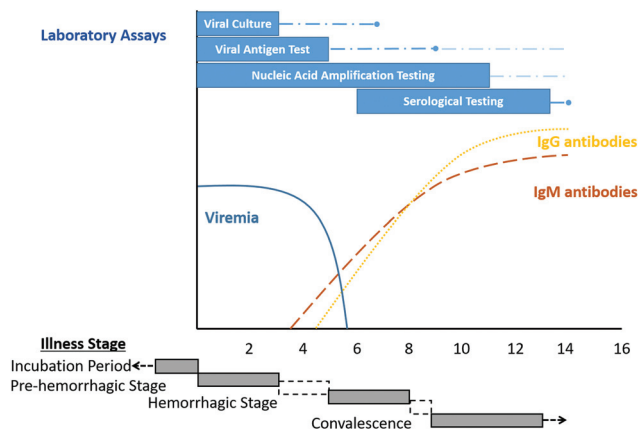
Laboratory Assays

Viral Culture

Viral Antigen Test

Nucleic Acid Amplification Testing

Serological Testing

IgG antibodies

IgM antibodies

Viremia

2 4 6 8 10 12 14 16

Illness Stage

Incubation Period

Pre-hemorrhagic Stage

Hemorrhagic Stage

Convalescence